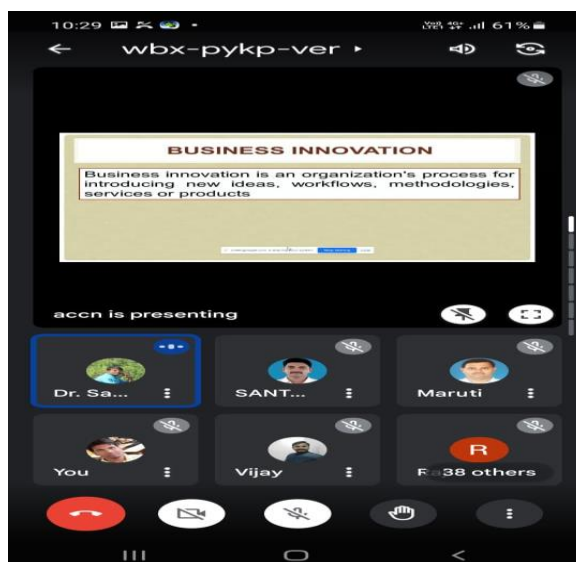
10:29

Vo) 4G+ LTE1 .ıl 61%

wbx-pykp-ver ▸

BUSINESS INNOVATION

Business innovation is an organization's process for introducing new ideas, workflows, methodologies, services or products

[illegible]

accn is presenting

Dr. Sa...

SANT...

Maruti

You

Vijay

R

R 38 others